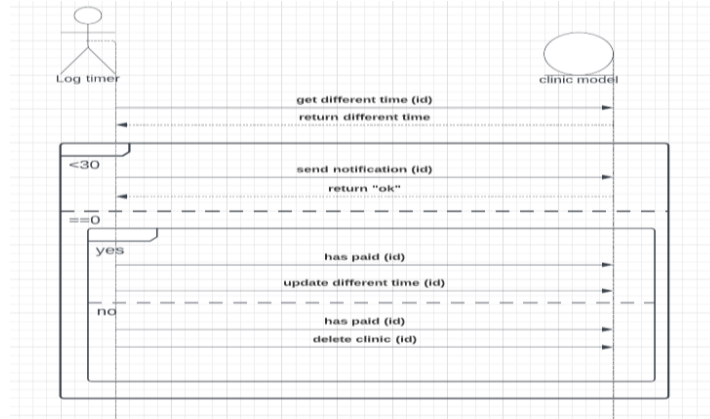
Log timer

clinic model

get different time (id)

return different time

<30

send notification (id)

return "ok"

==0

yes

has paid (id)

update different time (id)

no

has paid (id)

delete clinic (id)